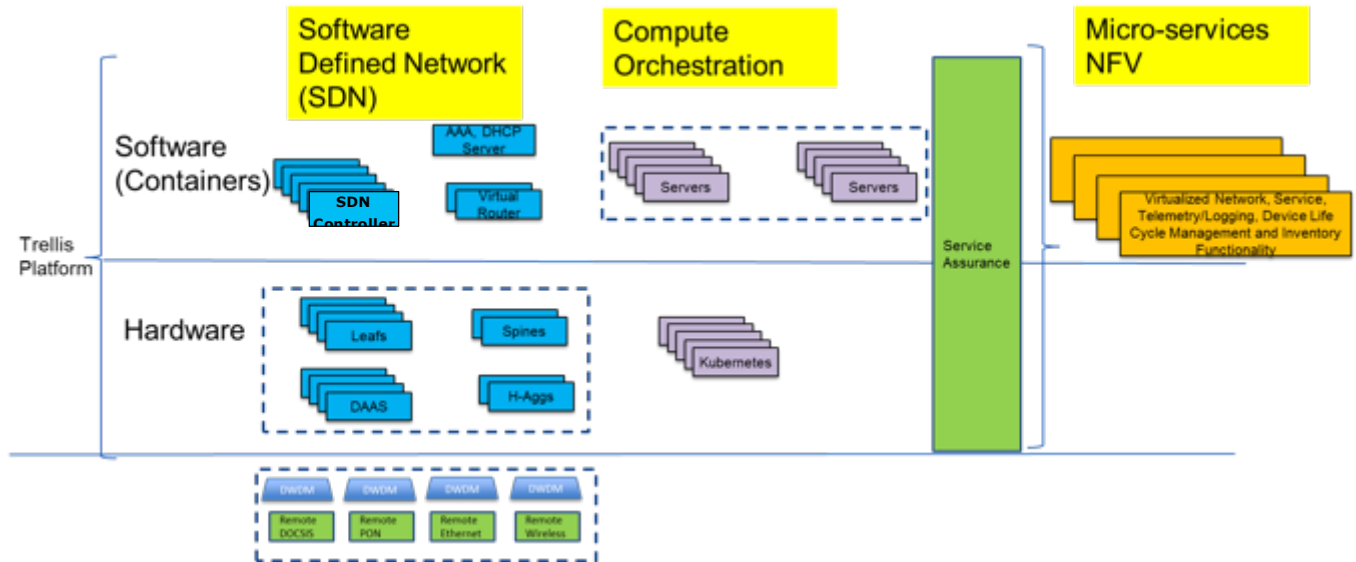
Software Defined Network (SDN)

Compute Orchestration

Micro-services NFV

Software (Containers)

SDN Controller

AAA, DHCP Server

Virtual Router

Servers

Servers

Service Assurance

Virtualized Network, Service, Telemetry/Logging, Device Life Cycle Management and Inventory Functionality

Trellis Platform

Hardware

Leafs

Spines

Kubernetes

DAAS

H-Aggs

DWDM

DWDM

DWDM

DWDM

Remote DOCSIS

Remote PON

Remote Ethernet

Remote Wireless